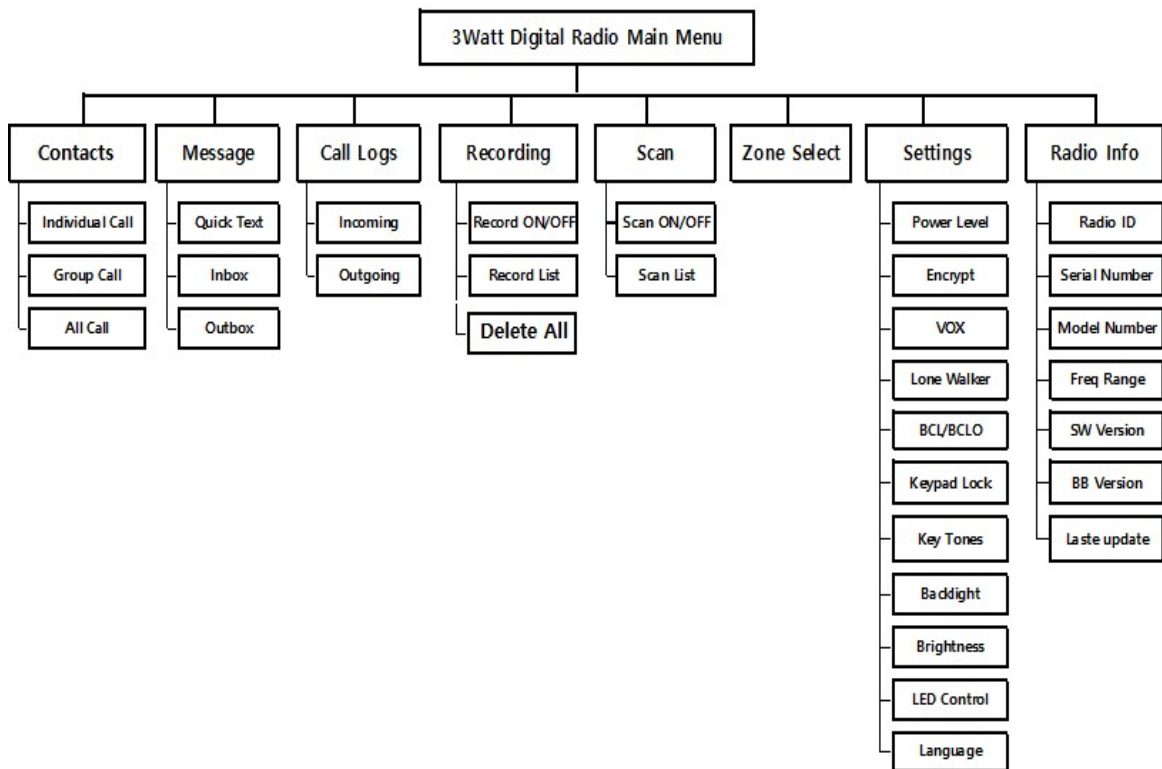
3Watt Digital Radio Main Menu

Contacts
Individual Call
Group Call
All Call

Message
Quick Text
Inbox
Outbox

Call Logs
Incoming
Outgoing

Recording
Record ON/OFF
Record List
Delete All

Scan
Scan ON/OFF
Scan List

Zone Select

Settings
Power Level
Encrypt
VOX
Lone Walker
BCL/BCLO
Keypad Lock
Key Tones
Backlight
Brightness
LED Control
Language

Radio Info
Radio ID
Serial Number
Model Number
Freq Range
SW Version
BB Version
Laste update